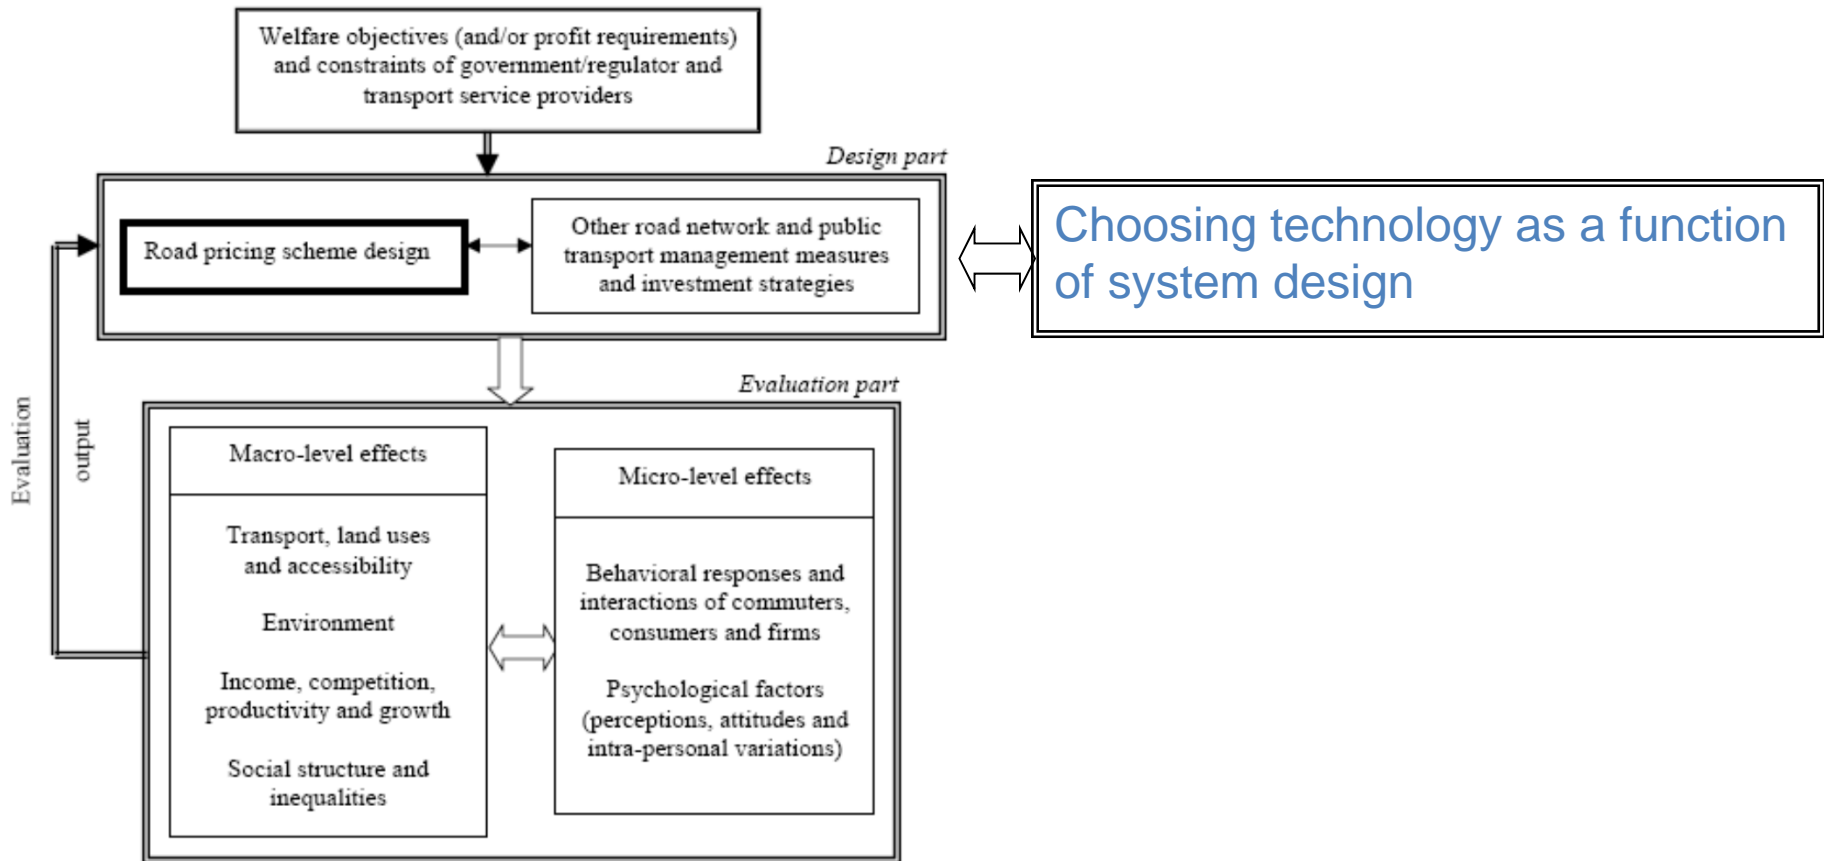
Welfare objectives (and/or profit requirements) and constraints of government/regulator and transport service providers

Design part

Road pricing scheme design

Other road network and public transport management measures and investment strategies

Choosing technology as a function of system design

Evaluation part

Evaluation

output

Macro-level effects

Transport, land uses and accessibility

Environment

Income, competition, productivity and growth

Social structure and inequalities

Micro-level effects

Behavioral responses and interactions of commuters, consumers and firms

Psychological factors (perceptions, attitudes and intra-personal variations)